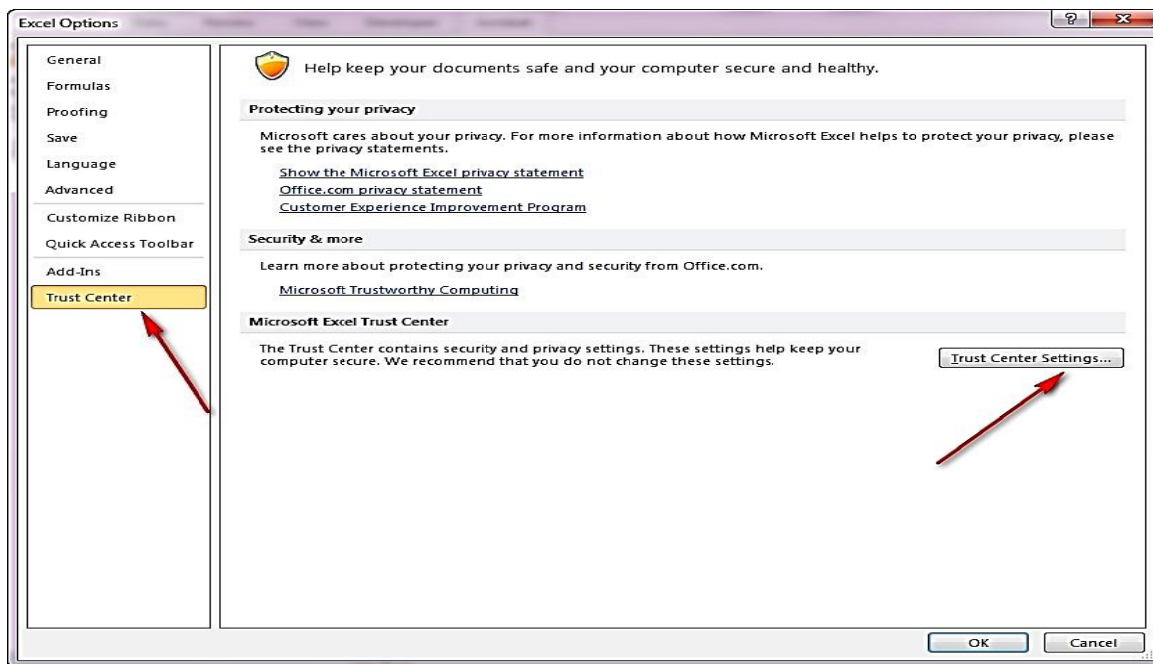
Excel Options

?

General
Formulas
Proofing
Save
Language
Advanced
Customize Ribbon
Quick Access Toolbar
Add-Ins
Trust Center

Help keep your documents safe and your computer secure and healthy.

Protecting your privacy

Microsoft cares about your privacy. For more information about how Microsoft Excel helps to protect your privacy, please see the privacy statements.

Show the Microsoft Excel privacy statement
Office.com privacy statement
Customer Experience Improvement Program

Security & more

Learn more about protecting your privacy and security from Office.com.

Microsoft Trustworthy Computing

Microsoft Excel Trust Center

The Trust Center contains security and privacy settings. These settings help keep your computer secure. We recommend that you do not change these settings.

Trust Center Settings...

OK
Cancel